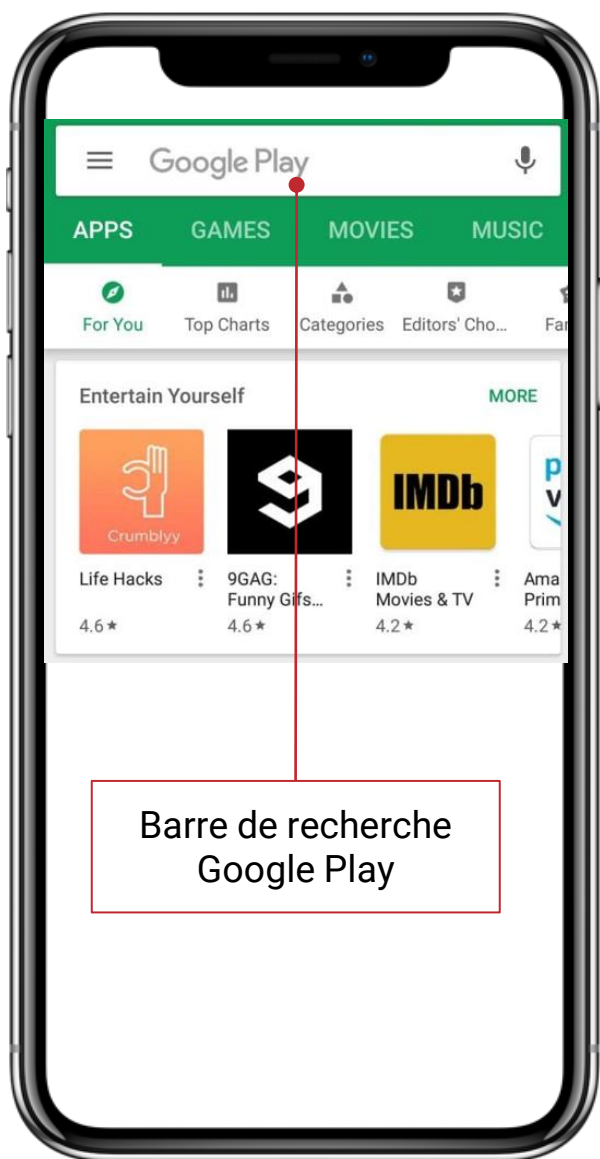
Google Play

APPS GAMES MOVIES MUSIC

For You Top Charts Categories Editors' Cho... Fa

Entertain Yourself MORE

Crumblyy

IMDb

p
v

Life Hacks
4.6 ★

9GAG: Funny Gifs...
4.6 ★

IMDb Movies & TV
4.2 ★

Ama Prim
4.2 ★

Barre de recherche Google Play